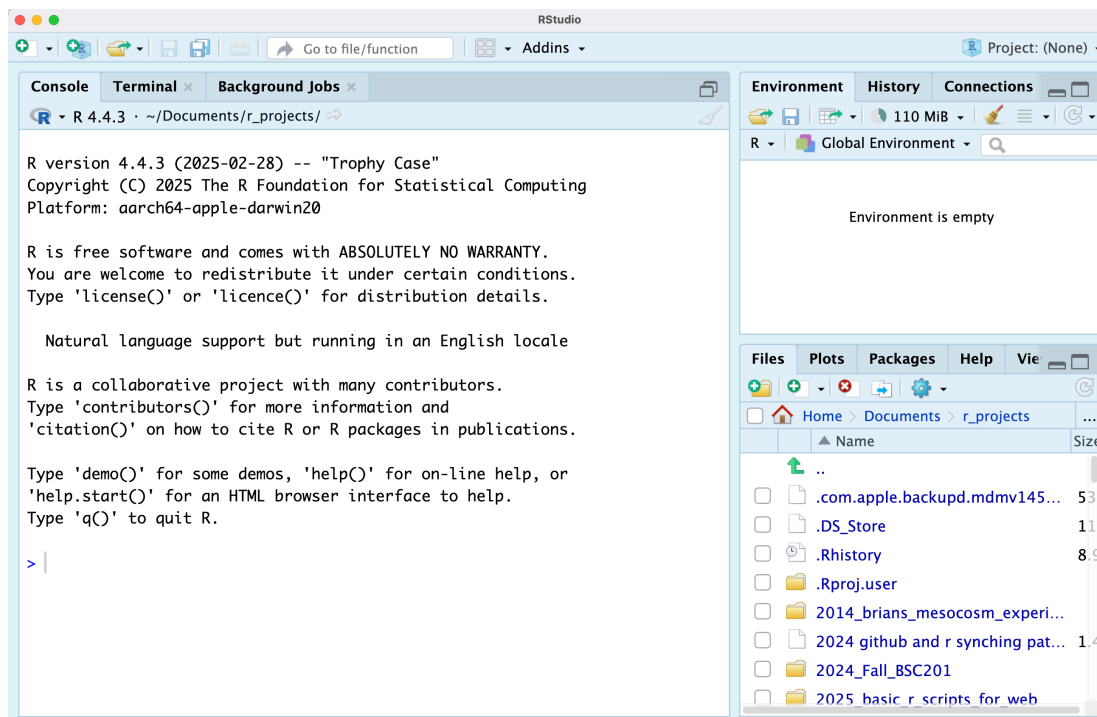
RStudio

Go to file/function

Addins

Project: (None)

Console Terminal Background Jobs

R 4.4.3 · ~/Documents/r_projects/

R version 4.4.3 (2025-02-28) -- "Trophy Case"
Copyright (C) 2025 The R Foundation for Statistical Computing
Platform: aarch64-apple-darwin20

R is free software and comes with ABSOLUTELY NO WARRANTY.
You are welcome to redistribute it under certain conditions.
Type 'license()' or 'licence()' for distribution details.

Natural language support but running in an English locale

R is a collaborative project with many contributors.
Type 'contributors()' for more information and
'citation()' on how to cite R or R packages in publications.

Type 'demo()' for some demos, 'help()' for on-line help, or
'help.start()' for an HTML browser interface to help.
Type 'q()' to quit R.

>

Environment History Connections

110 MiB

R Global Environment

Environment is empty

Files Plots Packages Help Vie

Home Documents r_projects

Name Size

..

.com.apple.backupd.mdmv145... 5

.DS_Store 1

.Rhistory 8.

.Rproj.user

2014_brians_mesocosm_experi...

2024 github and r synching pat... 1.

2024_Fall_BSC201

2025_basic_r_scripts_for_web